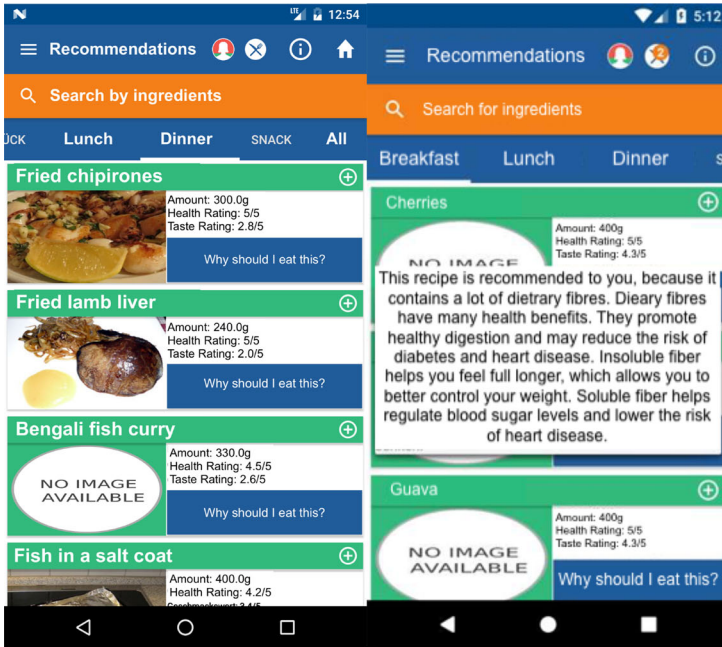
N LTE 12:54

Recommendations

Search by ingredients

ÜCK Lunch Dinner SNACK All

Fried chipirones
Amount: 300.0g
Health Rating: 5/5
Taste Rating: 2.8/5
Why should I eat this?

Fried lamb liver
Amount: 240.0g
Health Rating: 5/5
Taste Rating: 2.0/5
Why should I eat this?

Bengali fish curry
NO IMAGE AVAILABLE
Amount: 330.0g
Health Rating: 4.5/5
Taste Rating: 2.6/5
Why should I eat this?

Fish in a salt coat
Amount: 400.0g
Health Rating: 4.2/5
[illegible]

5:12

Recommendations

2

Search for ingredients

Breakfast Lunch Dinner S

Cherries
NO IMAGE
Amount: 400g
Health Rating: 5/5
Taste Rating: 4.3/5

This recipe is recommended to you, because it contains a lot of dietrary fibres. Dieary fibres have many health benefits. They promote healthy digestion and may reduce the risk of diabetes and heart disease. Insoluble fiber helps you feel full longer, which allows you to better control your weight. Soluble fiber helps regulate blood sugar levels and lower the risk of heart disease.

Guava
NO IMAGE AVAILABLE
Amount: 400g
Health Rating: 5/5
Taste Rating: 4.3/5
Why should I eat this?